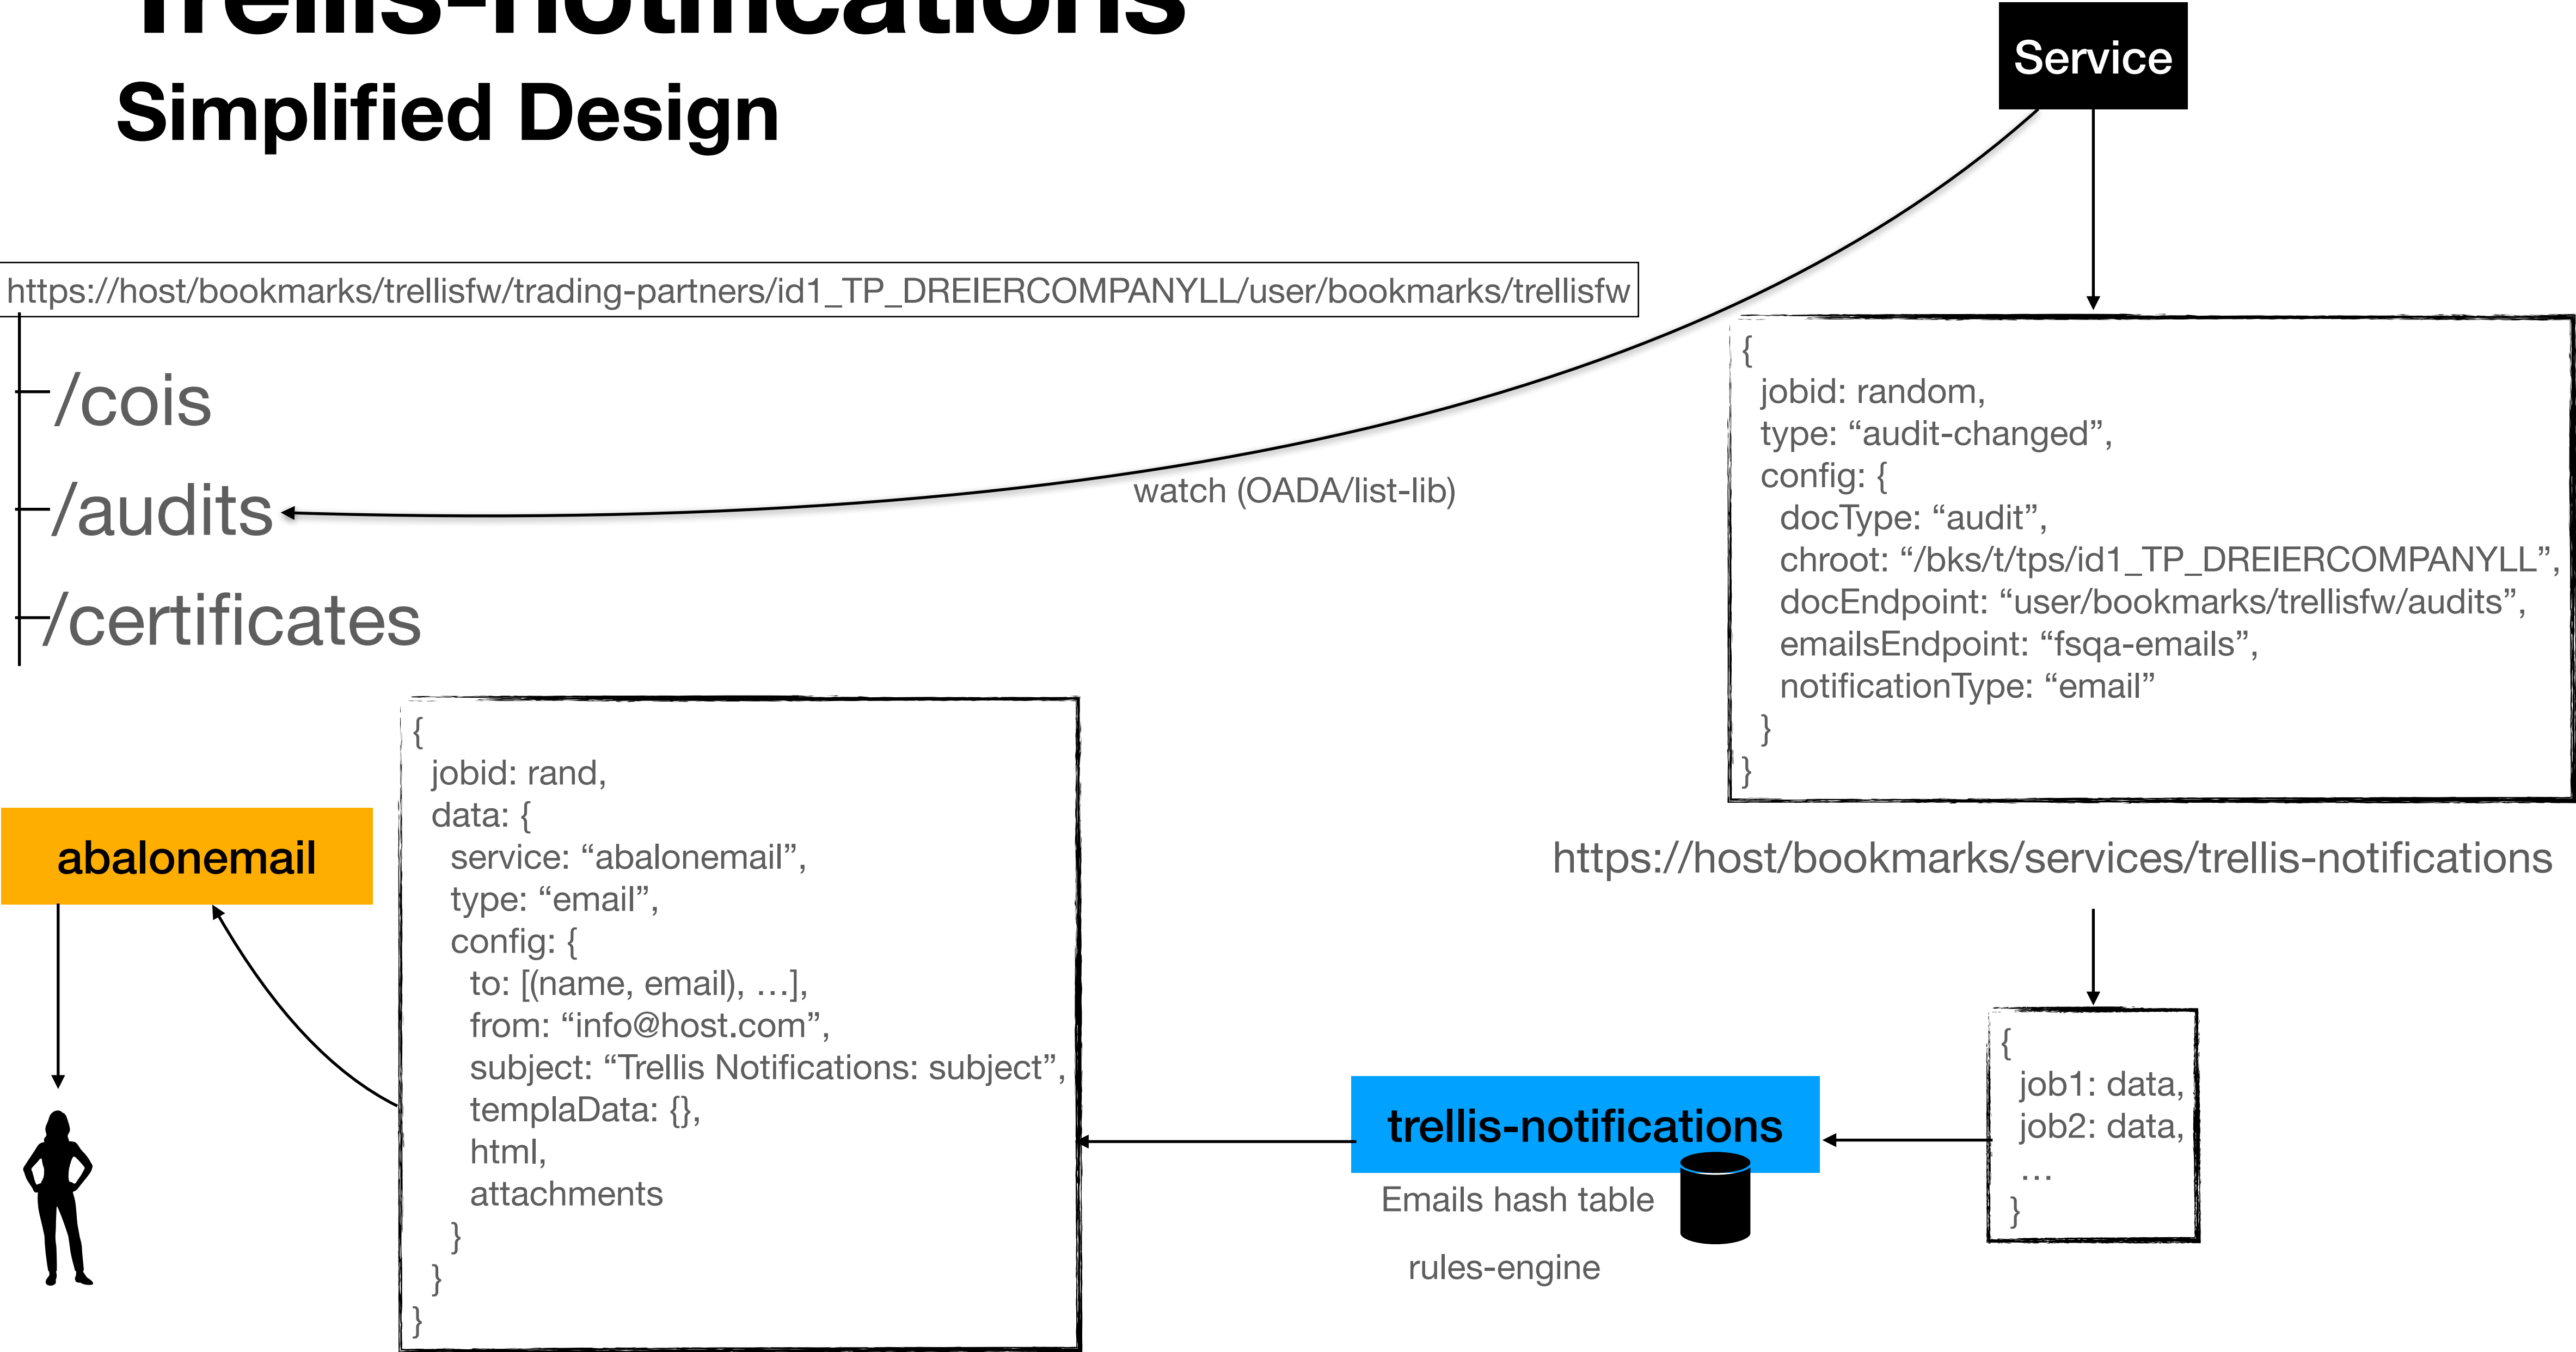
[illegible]
Simplified Design

Service

https://host/bookmarks/trellisfw/trading-partners/id1_TP_DREIERCOMPANYLL/user/bookmarks/trellisfw

/cois
/audits
/certificates

watch (OADA/list-lib)

{
jobid: random,
type: “audit-changed”,
config: {
docType: “audit”,
chroot: “/bks/t/tps/id1_TP_DREIERCOMPANYLL”,
docEndpoint: “user/bookmarks/trellisfw/audits”,
emailsEndpoint: “fsqa-emails”,
notificationType: “email”
}
}

https://host/bookmarks/services/trellis-notifications

abalonemail

{
jobid: rand,
data: {
service: “abalonemail”,
type: “email”,
config: {
to: [(name, email), …],
from: “info@host.com”,
subject: “Trellis Notifications: subject”,
templaData: {},
html,
attachments
}
}
}

trellis-notifications
Emails hash table
rules-engine

{
job1: data,
job2: data,
…
}